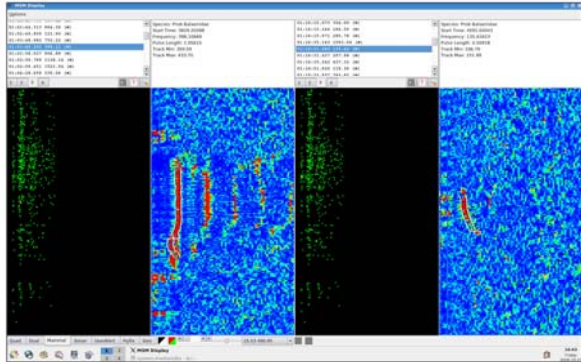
MGM Display

Options

Species: Prob Balaenidae
Start Time: 5835.00098
Frequency: 398.33865
Pulse Length: 3.00619
Track Min: 350.00
Track Max: 450.75

Species: Prob Balaenidae
Start Time: 6550.00003
Frequency: 135.43833
Pulse Length: 4.00058
Track Min: 108.79
Track Max: 151.86

Dual | Dual | Mammal | Sonar | Spectral | Hydro | Sim

MGM Display